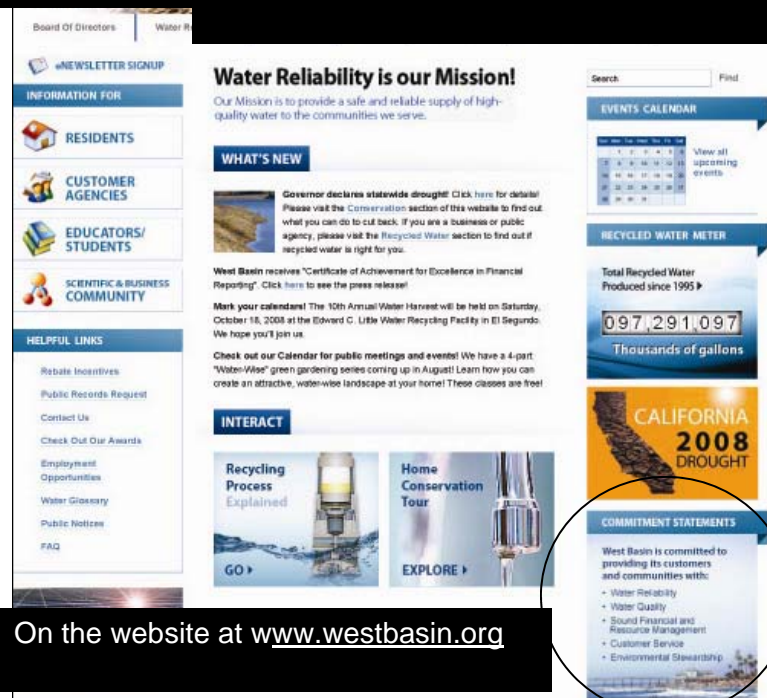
Board Of Directors | Water R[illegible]

eNEWSLETTER SIGNUP

INFORMATION FOR

RESIDENTS

CUSTOMER AGENCIES

EDUCATORS/ STUDENTS

SCIENTIFIC & BUSINESS COMMUNITY

HELPFUL LINKS

Rebate Incentives

Public Records Request

Contact Us

Check Out Our Awards

Employment Opportunities

Water Glossary

Public Notices

FAQ

Water Reliability is our Mission!

Our Mission is to provide a safe and reliable supply of high-quality water to the communities we serve.

WHAT'S NEW

Governor declares statewide drought! Click here for details! Please visit the Conservation section of this website to find out what you can do to cut back. If you are a business or public agency, please visit the Recycled Water section to find out if recycled water is right for you.

West Basin receives "Certificate of Achievement for Excellence in Financial Reporting". Click here to see the press release!

Mark your calendars! The 10th Annual Water Harvest will be held on Saturday, October 18, 2008 at the Edward C. Little Water Recycling Facility in El Segundo. We hope you'll join us.

Check out our Calendar for public meetings and events! We have a 4-part "Water-Wise" green gardening series coming up in August! Learn how you can create an attractive, water-wise landscape at your home! These classes are free!

INTERACT

Recycling Process Explained

GO ▸

Home Conservation Tour

EXPLORE ▸

Search | Find

EVENTS CALENDAR

View all upcoming events

RECYCLED WATER METER

Total Recycled Water Produced since 1995 ▸

097,291,097

Thousands of gallons

CALIFORNIA 2008 DROUGHT

COMMITMENT STATEMENTS

West Basin is committed to providing its customers and communities with:

• Water Reliability
• Water Quality
• Sound Financial and Resource Management
• Customer Service
• Environmental Stewardship

On the website at www.westbasin.org